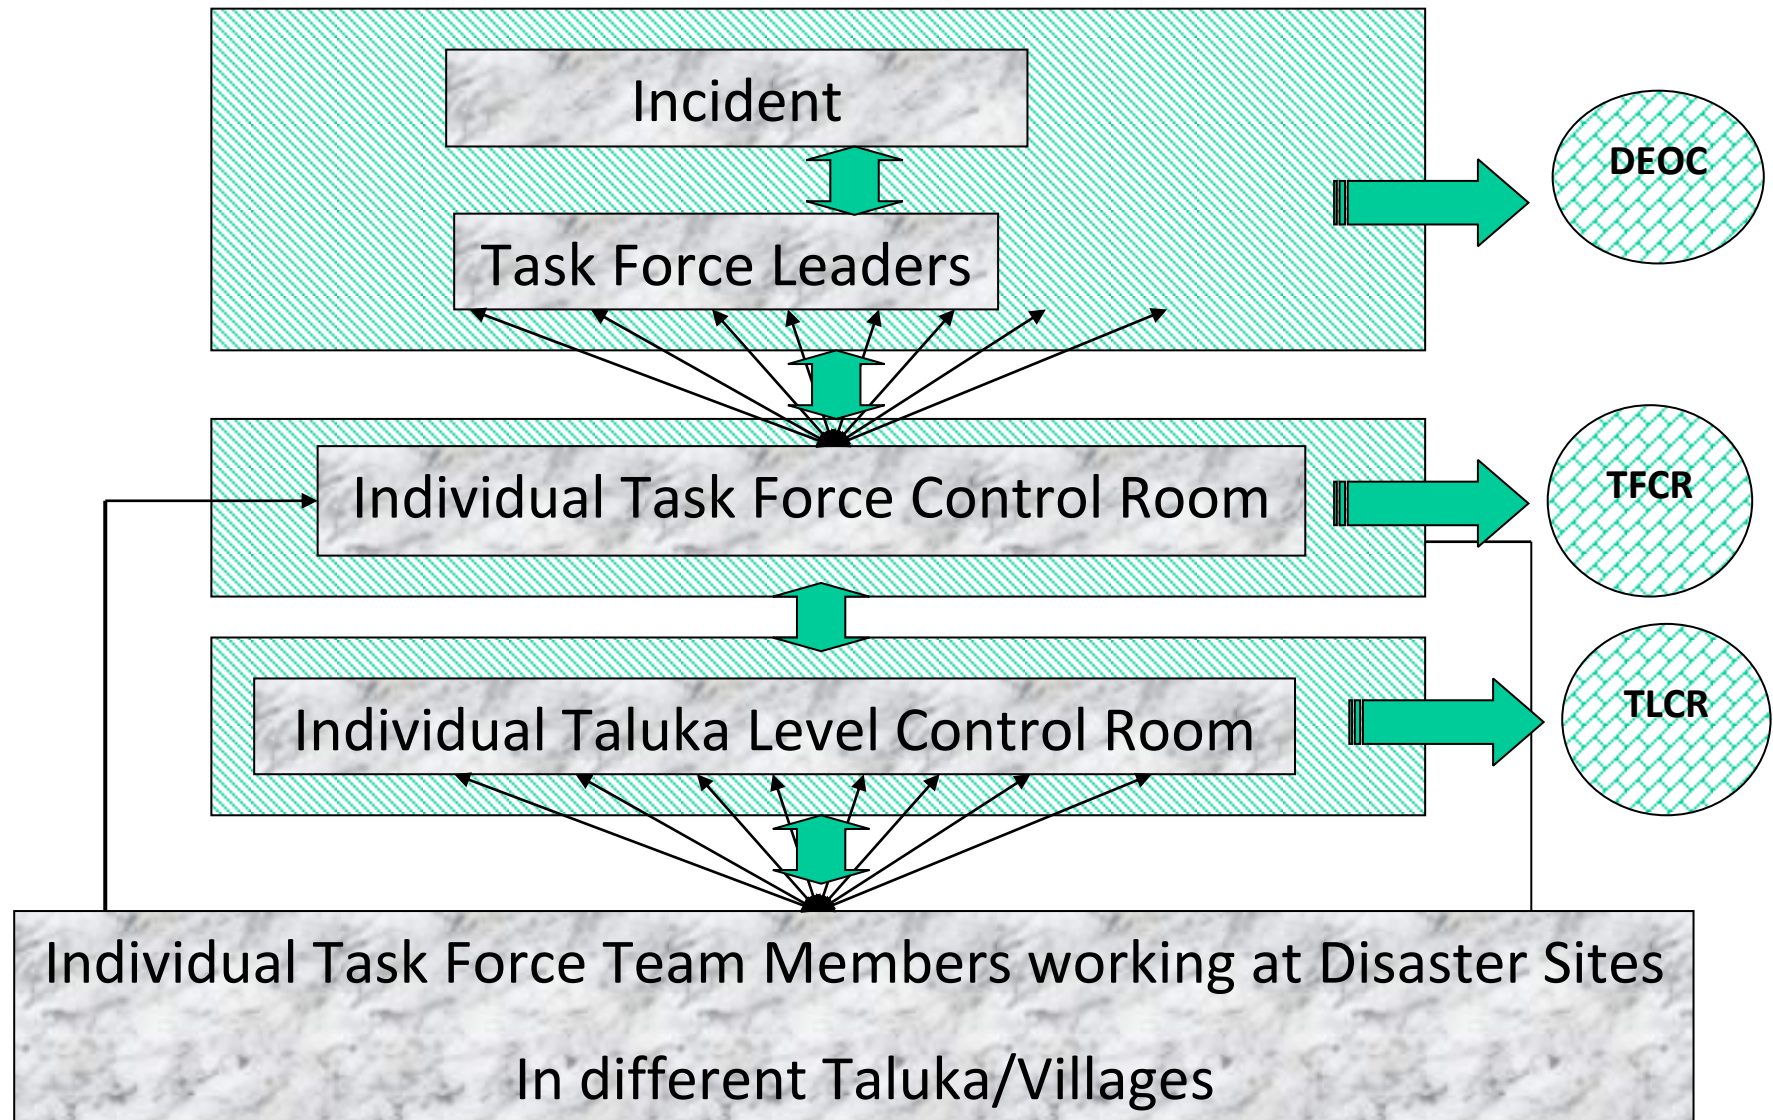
Incident

Task Force Leaders

DEOC

Individual Task Force Control Room

TFCR

Individual Taluka Level Control Room

TLCR

Individual Task Force Team Members working at Disaster Sites

In different Taluka/Villages